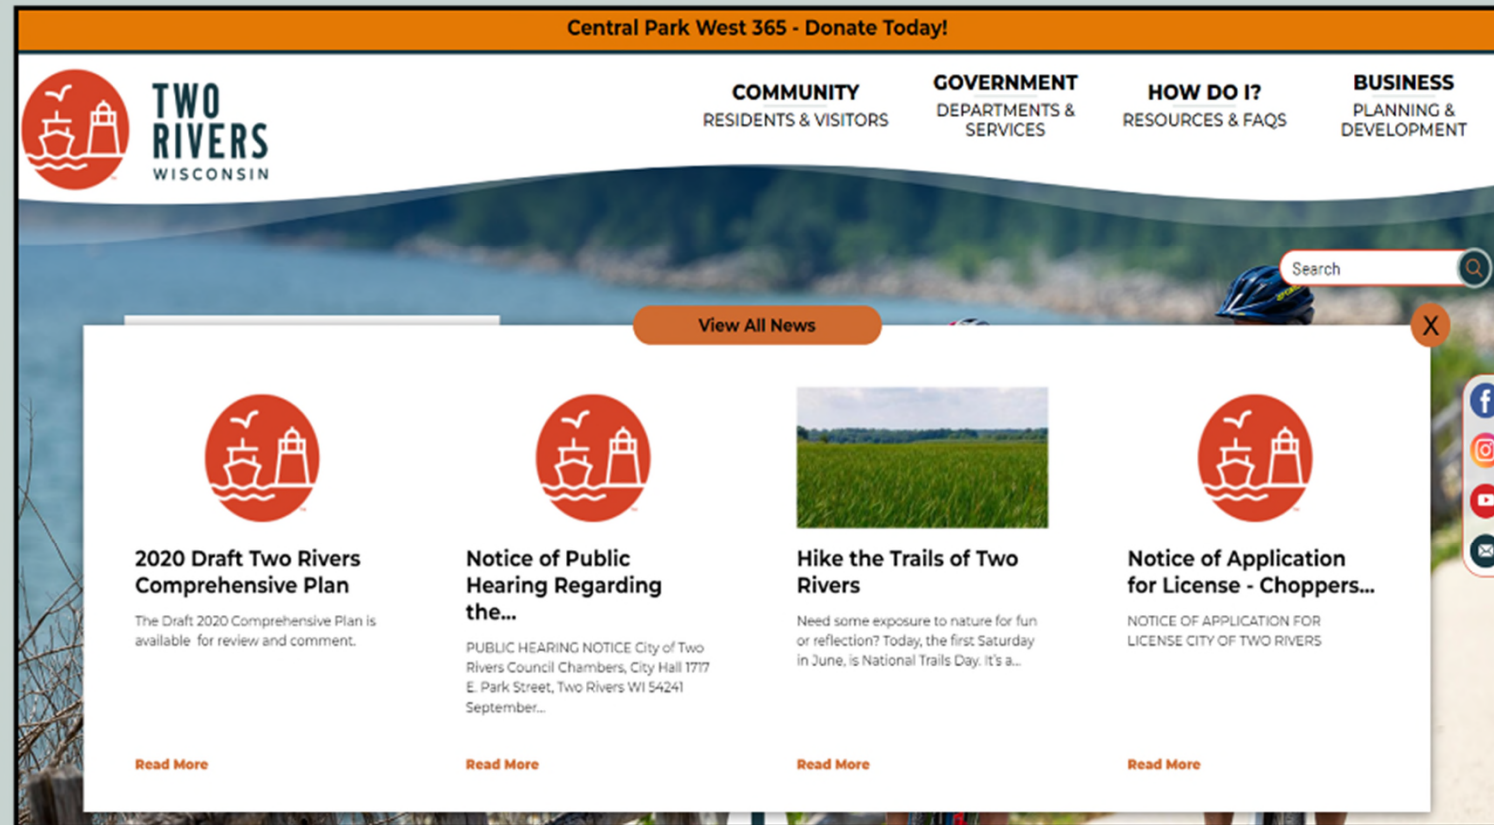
Central Park West 365 - Donate Today!

TWO RIVERS WISCONSIN

COMMUNITY
RESIDENTS & VISITORS

GOVERNMENT
DEPARTMENTS & SERVICES

HOW DO I?
RESOURCES & FAQS

BUSINESS
PLANNING & DEVELOPMENT

Search

View All News

X

2020 Draft Two Rivers Comprehensive Plan

The Draft 2020 Comprehensive Plan is available for review and comment.

Read More

Notice of Public Hearing Regarding the...

PUBLIC HEARING NOTICE City of Two Rivers Council Chambers, City Hall 1717 E. Park Street, Two Rivers WI 54241 September...

Read More

Hike the Trails of Two Rivers

Need some exposure to nature for fun or reflection? Today, the first Saturday in June, is National Trails Day. It's a...

Read More

Notice of Application for License - Choppers...

NOTICE OF APPLICATION FOR LICENSE CITY OF TWO RIVERS

Read More